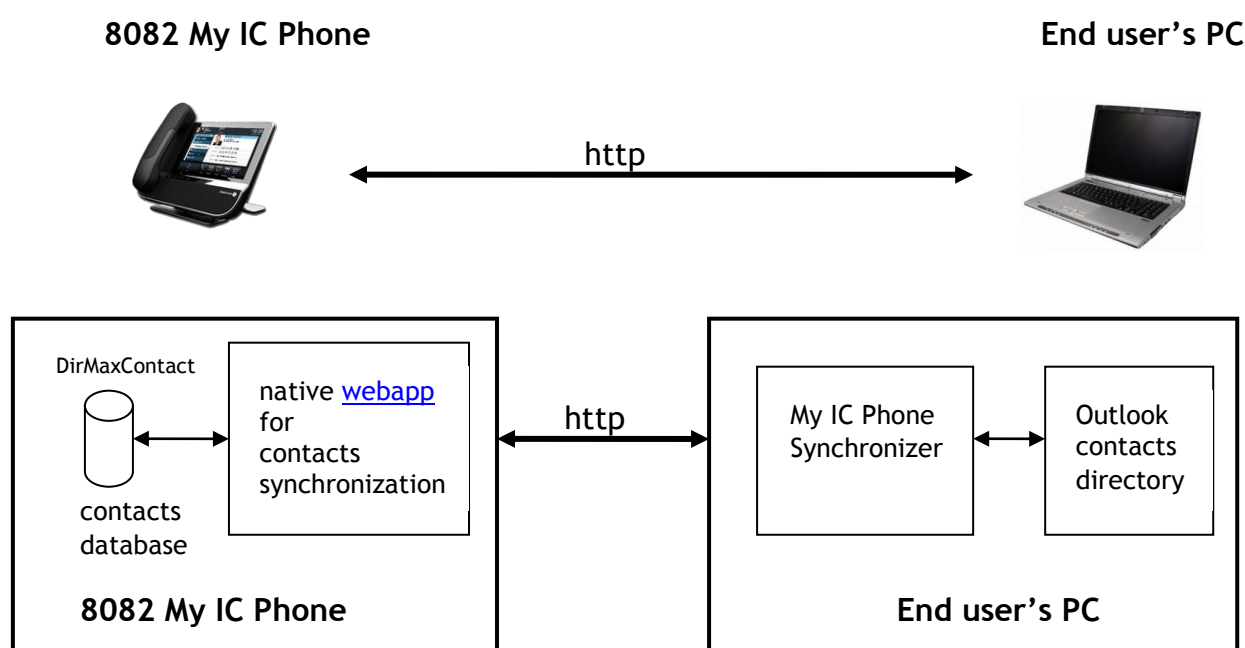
8082 My IC Phone

End user's PC

http

DirMaxContact

contacts database

native webapp for contacts synchronization

http

My IC Phone Synchronizer

Outlook contacts directory

8082 My IC Phone

End user's PC